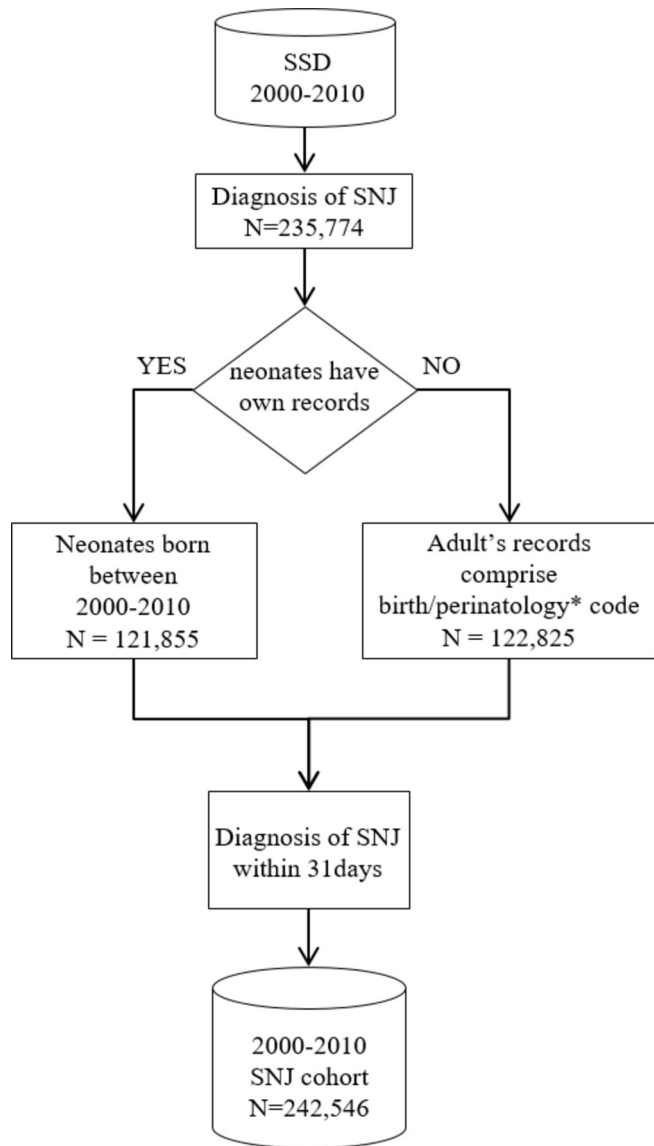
SSD
2000-2010

Diagnosis of SNJ
N=235,774

neonates have own records

YES

NO

Neonates born between 2000-2010
N = 121,855

Adult's records comprise birth/perinatology* code
N = 122,825

Diagnosis of SNJ within 31days

2000-2010
SNJ cohort
N=242,546